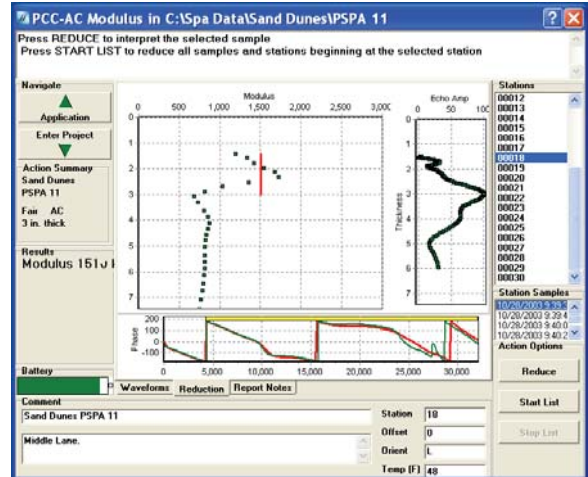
PCC-AC Modulus in C:\Spa Data\Sand Dunes\PSPA 11

Press REDUCE to interpret the selected sample
Press START LIST to reduce all samples and stations beginning at the selected station

Navigate

Application

Enter Project

Action Summary
Sand Dunes
PSPA 11

Fair AC
3 in. thick

Results
Modulus 151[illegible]

Modulus
0 500 1,000 1,500 2,000 2,500 3,000

0
1
2
3
4
5
6
7

Echo Amp
0 50 100

Thickness

0
1
2
3
4
5
6
7

200
100
0
-100
Phase

0 5,000 10,000 15,000 20,000 25,000 30,000

Stations
00012
00013
00014
00015
00016
00017
00018
00019
00020
00021
00022
00023
00024
00025
00026
00027
00028
00029
00030

Station Samples
10/28/2003 9:39:3
10/28/2003 9:39:4
10/28/2003 9:40:0
10/28/2003 9:40:2

Action Options

Reduce

Start List

Stop List

Battery

Waveforms Reduction Report Notes

Comment
Sand Dunes PSPA 11

Middle Lane.

Station 18
Offset 0
Orient L
Temp (F) 48